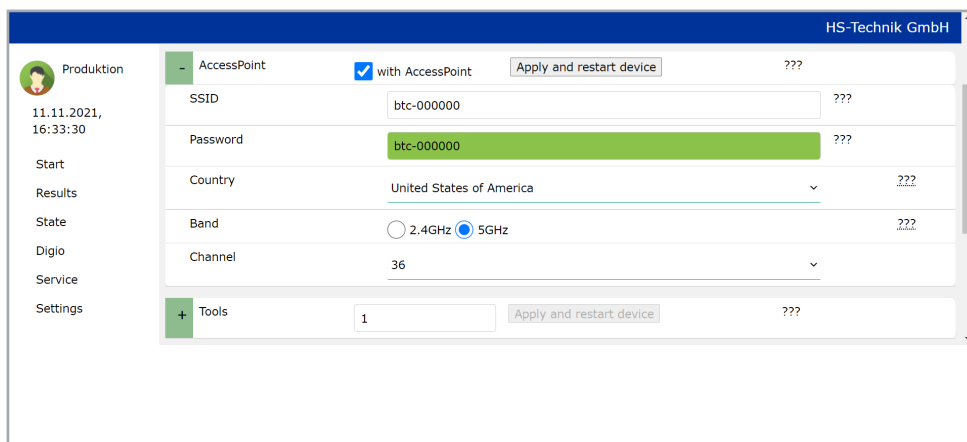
HS-Technik GmbH

Produktion

11.11.2021, 16:33:30

Start

Results

State

Digio

Service

Settings

- AccessPoint

with AccessPoint

Apply and restart device

???

SSID

btc-000000

???

Password

btc-000000

???

Country

United States of America

???

Band

2.4GHz 5GHz

???

Channel

36

+ Tools

1

Apply and restart device

???